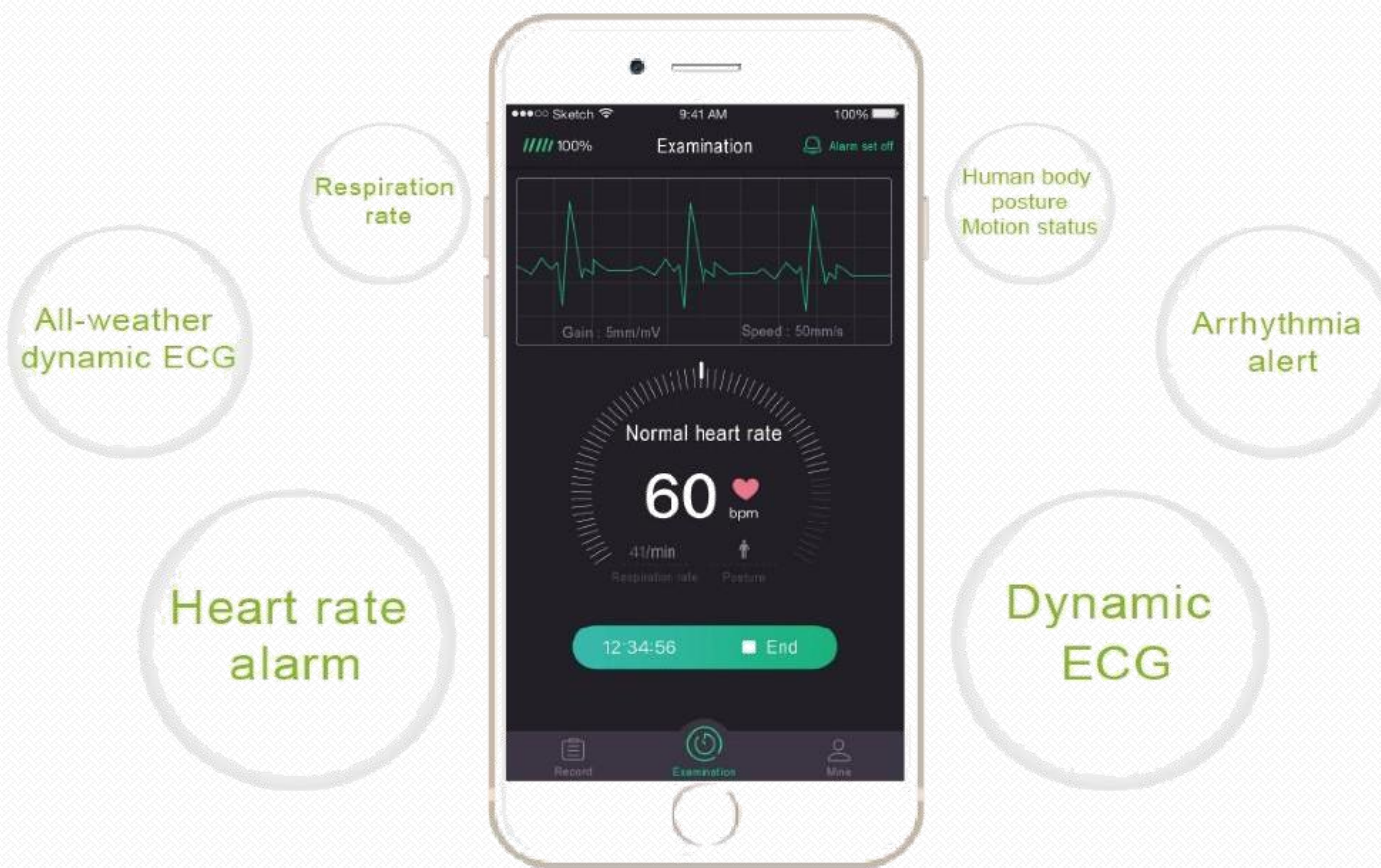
Respiration rate

All-weather dynamic ECG

Heart rate alarm

●●●○○ Sketch 9:41 AM 100%

100% Examination Alarm set off

Gain : 5mm/mV Speed : 50mm/s

Normal heart rate

60 bpm

41/min Respiration rate

Posture

12:34:56 End

Record Examination Mine

Human body posture Motion status

Arrhythmia alert

Dynamic ECG